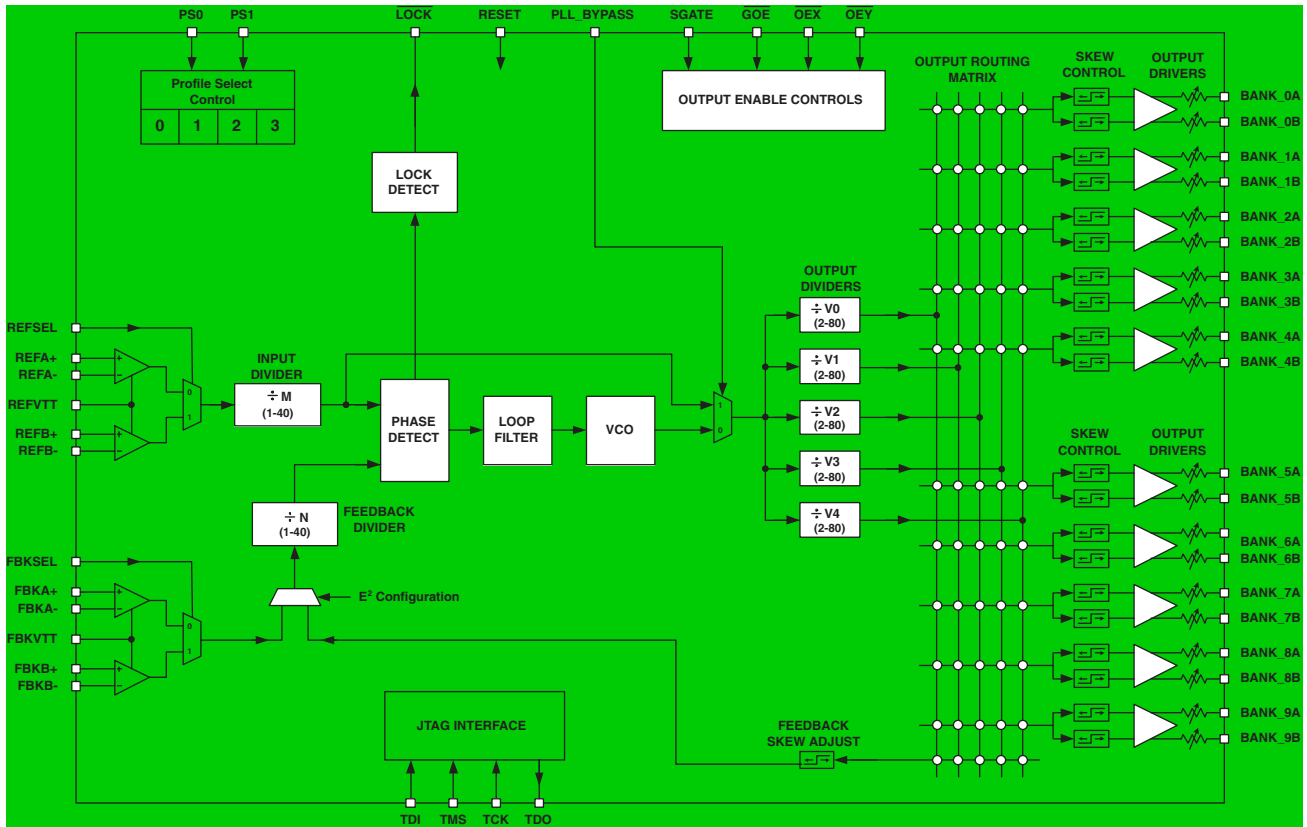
PS0 PS1 $\overline{LOCK}$ RESET PLL_BYPASS SGATE $\overline{GOE}$ $\overline{OEX}$ $\overline{OEY}$

Profile Select Control

| 0 | 1 | 2 | 3 |
|---|---|---|---|

OUTPUT ENABLE CONTROLS

OUTPUT ROUTING MATRIX

SKEW CONTROL

OUTPUT DRIVERS

BANK_0A
BANK_0B
BANK_1A
BANK_1B
BANK_2A
BANK_2B
BANK_3A
BANK_3B
BANK_4A
BANK_4B

LOCK DETECT

OUTPUT DIVIDERS

REFSEL
REFA+
REFA-
REFVTT
REFB+
REFB-

0
1

INPUT DIVIDER

÷ M (1-40)

PHASE DETECT

LOOP FILTER

VCO

1
0

÷ V0 (2-80)
÷ V1 (2-80)
÷ V2 (2-80)
÷ V3 (2-80)
÷ V4 (2-80)

SKEW CONTROL

OUTPUT DRIVERS

BANK_5A
BANK_5B
BANK_6A
BANK_6B
BANK_7A
BANK_7B
BANK_8A
BANK_8B
BANK_9A
BANK_9B

÷ N (1-40)

FEEDBACK DIVIDER

FBKSEL
FBKA+
FBKA-
FBKVTT
FBKB+
FBKB-

0
1

$E^2$ Configuration

JTAG INTERFACE

FEEDBACK SKEW ADJUST

TDI TMS TCK TDO